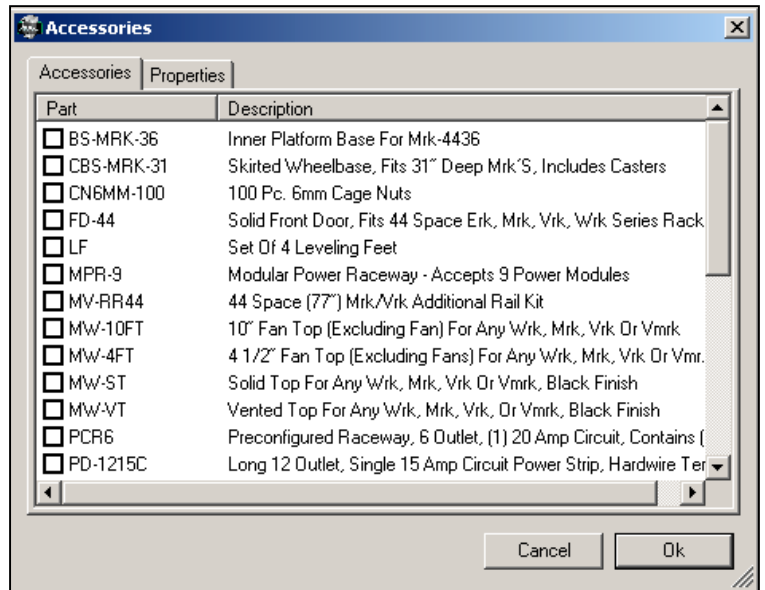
Accessories

Accessories | Properties

| Part | Description |
|---|---|
| BS-MRK-36 | Inner Platform Base For Mrk-4436 |
| CBS-MRK-31 | Skirted Wheelbase, Fits 31" Deep Mrk'S, Includes Casters |
| CN6MM-100 | 100 Pc. 6mm Cage Nuts |
| FD-44 | Solid Front Door, Fits 44 Space Erk, Mrk, Vrk, Wrk Series Rack |
| LF | Set Of 4 Leveling Feet |
| MPR-9 | Modular Power Raceway - Accepts 9 Power Modules |
| MV-RR44 | 44 Space (77") Mrk/Vrk Additional Rail Kit |
| MW-10FT | 10" Fan Top (Excluding Fan) For Any Wrk, Mrk, Vrk Or Vmrk |
| MW-4FT | 4 1/2" Fan Top (Excluding Fans) For Any Wrk, Mrk, Vrk Or Vmr |
| MW-ST | Solid Top For Any Wrk, Mrk, Vrk Or Vmrk, Black Finish |
| MW-VT | Vented Top For Any Wrk, Mrk, Vrk, Or Vmrk, Black Finish |
| PCR6 | Preconfigured Raceway, 6 Outlet, (1) 20 Amp Circuit, Contains ( |
| PD-1215C | Long 12 Outlet, Single 15 Amp Circuit Power Strip, Hardwire Ter |

Cancel | Ok